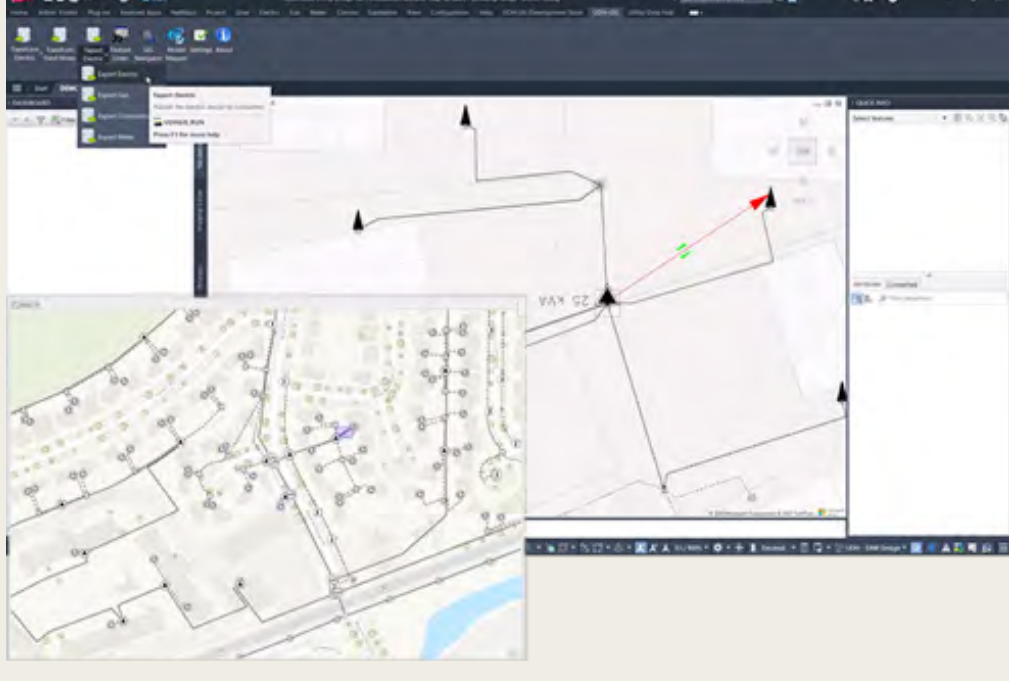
Home Insert Annotate Plug-ins Featured Apps Parametric Project View Electric Gas Water Express Tools Help UDM-GIS

Export Electric
Export Gas
Export Communications
Export Water

Export Electric
Publish the electric model to ArcGIS
EXPORT_ELEC
Press F1 for more help

QUICK INFO
Select features

Attributes Connected

ArcGIS

25 KVA